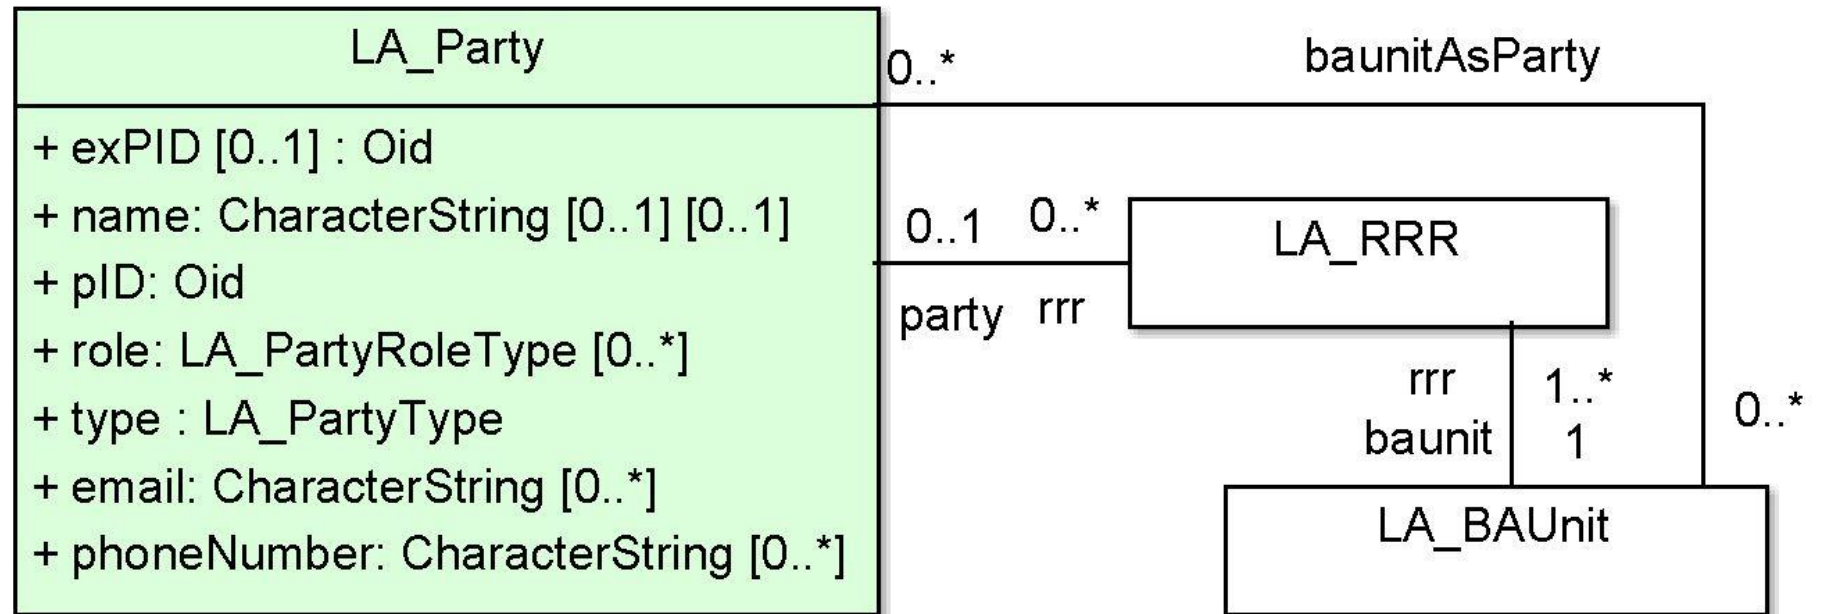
LA_Party

+ exPID [0..1] : Oid
+ name: CharacterString [0..1] [0..1]
+ pID: Oid
+ role: LA_PartyRoleType [0..*]
+ type : LA_PartyType
+ email: CharacterString [0..*]
+ phoneNumber: CharacterString [0..*]

0..*
baunitAsParty

0..1
0..*
party
rrr

LA_RRR

rrr
baunit
1..*
1

0..*

LA_BAUnit